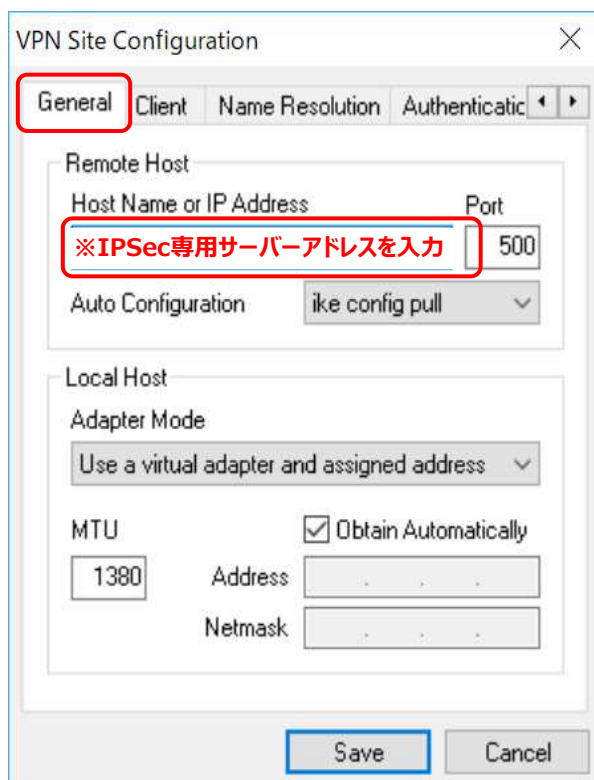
VPN Site Configuration

General Client Name Resolution Authenticatic

Remote Host

Host Name or IP Address

Port

※IPSec専用サーバーアドレスを入力

500

Auto Configuration

ike config pull

Local Host

Adapter Mode

Use a virtual adapter and assigned address

MTU

Obtain Automatically

1380

Address

Netmask

Save

Cancel